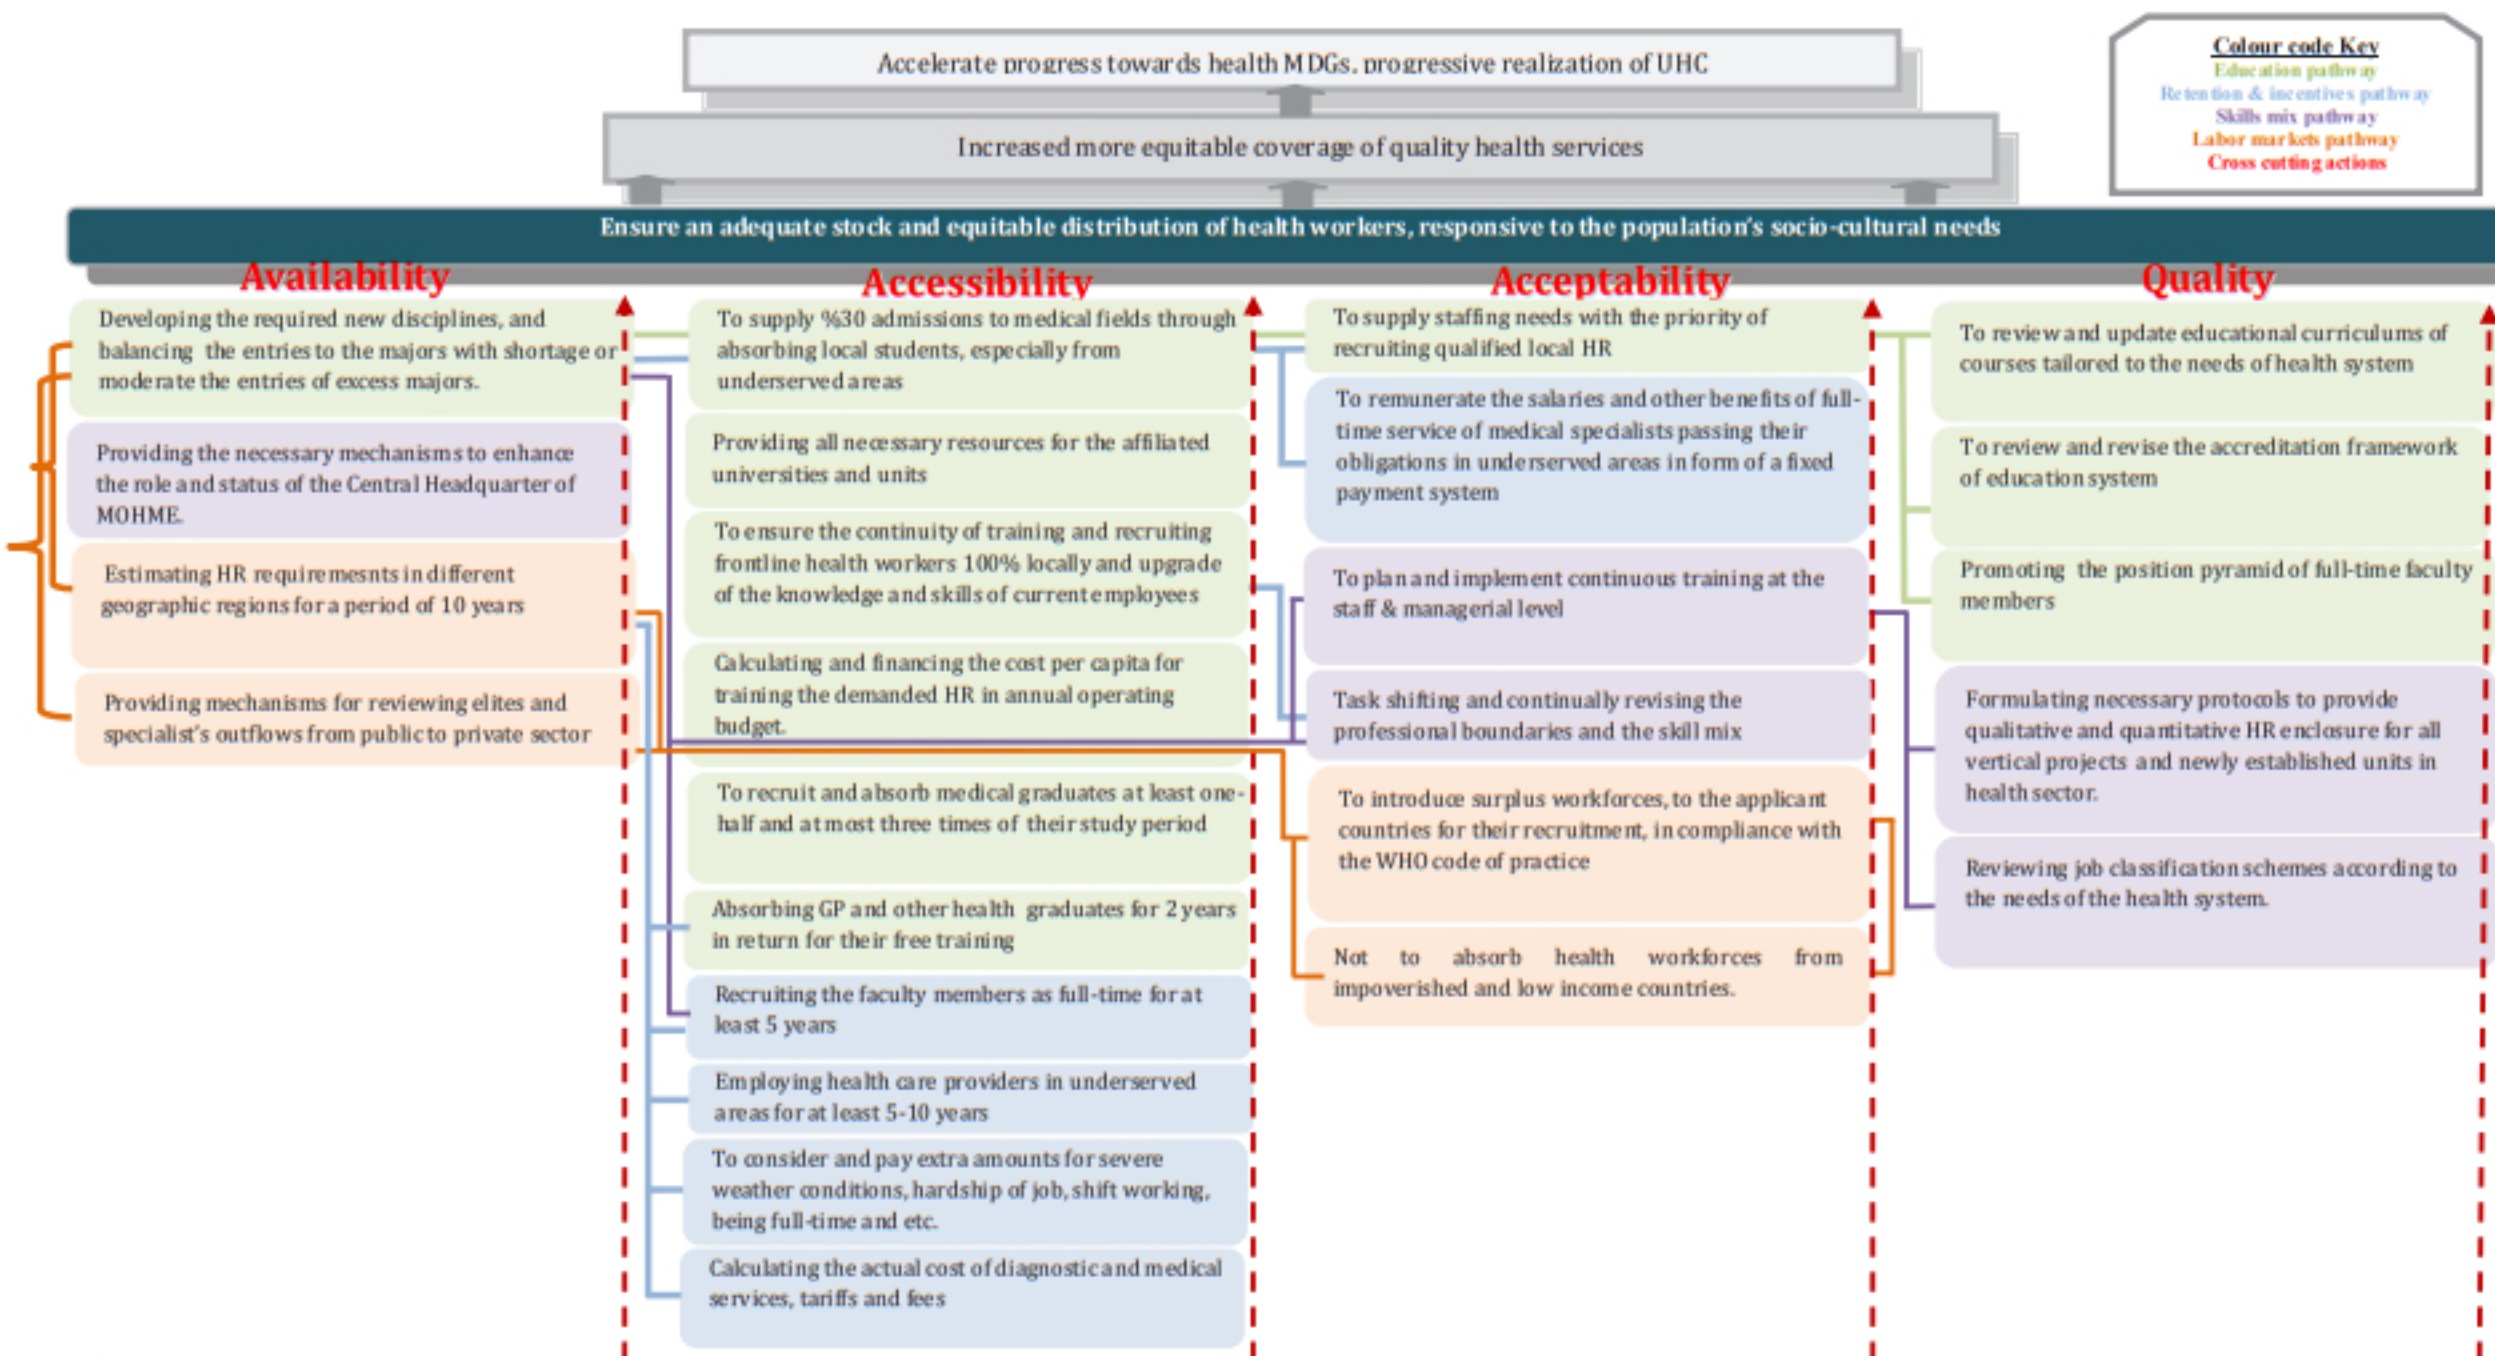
Colour code Key
Education pathway
Retention & incentives pathway
Skills mix pathway
Labor markets pathway
Cross cutting actions

Accelerate progress towards health MDGs, progressive realization of UHC

Increased more equitable coverage of quality health services

Ensure an adequate stock and equitable distribution of health workers, responsive to the population's socio-cultural needs

Availability

Developing the required new disciplines, and balancing the entries to the majors with shortage or moderate the entries of excess majors.

Providing the necessary mechanisms to enhance the role and status of the Central Headquarter of MOHME.

Estimating HR requiremesnts in different geographic regions for a period of 10 years

Providing mechanisms for reviewing elites and specialist's outflows from public to private sector

Accessibility

To supply %30 admissions to medical fields through absorbing local students, especially from underserved areas

Providing all necessary resources for the affiliated universities and units

To ensure the continuity of training and recruiting frontline health workers 100% locally and upgrade of the knowledge and skills of current employees

Calculating and financing the cost per capita for training the demanded HR in annual operating budget.

To recruit and absorb medical graduates at least one-half and at most three times of their study period

Absorbing GP and other health graduates for 2 years in return for their free training

Recruiting the faculty members as full-time for at least 5 years

Employing health care providers in underserved areas for at least 5-10 years

To consider and pay extra amounts for severe weather conditions, hardship of job, shift working, being full-time and etc.

Calculating the actual cost of diagnostic and medical services, tariffs and fees

Acceptability

To supply staffing needs with the priority of recruiting qualified local HR

To remunerate the salaries and other benefits of full-time service of medical specialists passing their obligations in underserved areas in form of a fixed payment system

To plan and implement continuous training at the staff & managerial level

Task shifting and continually revising the professional boundaries and the skill mix

To introduce surplus workforces, to the applicant countries for their recruitment, in compliance with the WHO code of practice

Not to absorb health workforces from impoverished and low income countries.

Quality

To review and update educational curriculums of courses tailored to the needs of health system

To review and revise the accreditation framework of education system

Promoting the position pyramid of full-time faculty members

Formulating necessary protocols to provide qualitative and quantitative HR enclosure for all vertical projects and newly established units in health sector.

Reviewing job classification schemes according to the needs of the health system.